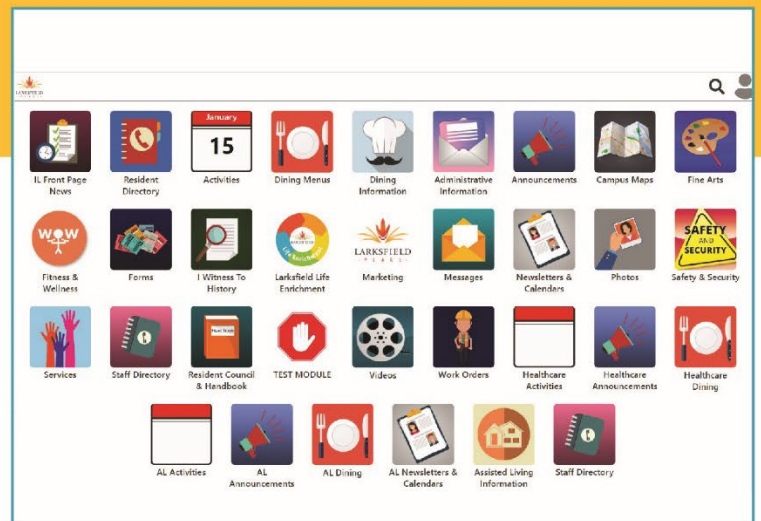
IL Front Page News
Resident Directory
January
15
Activities
Dining Menus
Dining Information
Administrative Information
Announcements
Campus Maps
Fine Arts

WOW
Fitness & Wellness
Forms
I Witness To History
Larksfield Life Enrichment
LARKSFIELD
Marketing
Messages
Newsletters & Calendars
Photos
SAFETY AND SECURITY
Safety & Security

Services
Staff Directory
Resident Council & Handbook
TEST MODULE
Videos
Work Orders
Healthcare Activities
Healthcare Announcements
Healthcare Dining

AL Activities
AL Announcements
AL Dining
AL Newsletters & Calendars
Assisted Living Information
Staff Directory